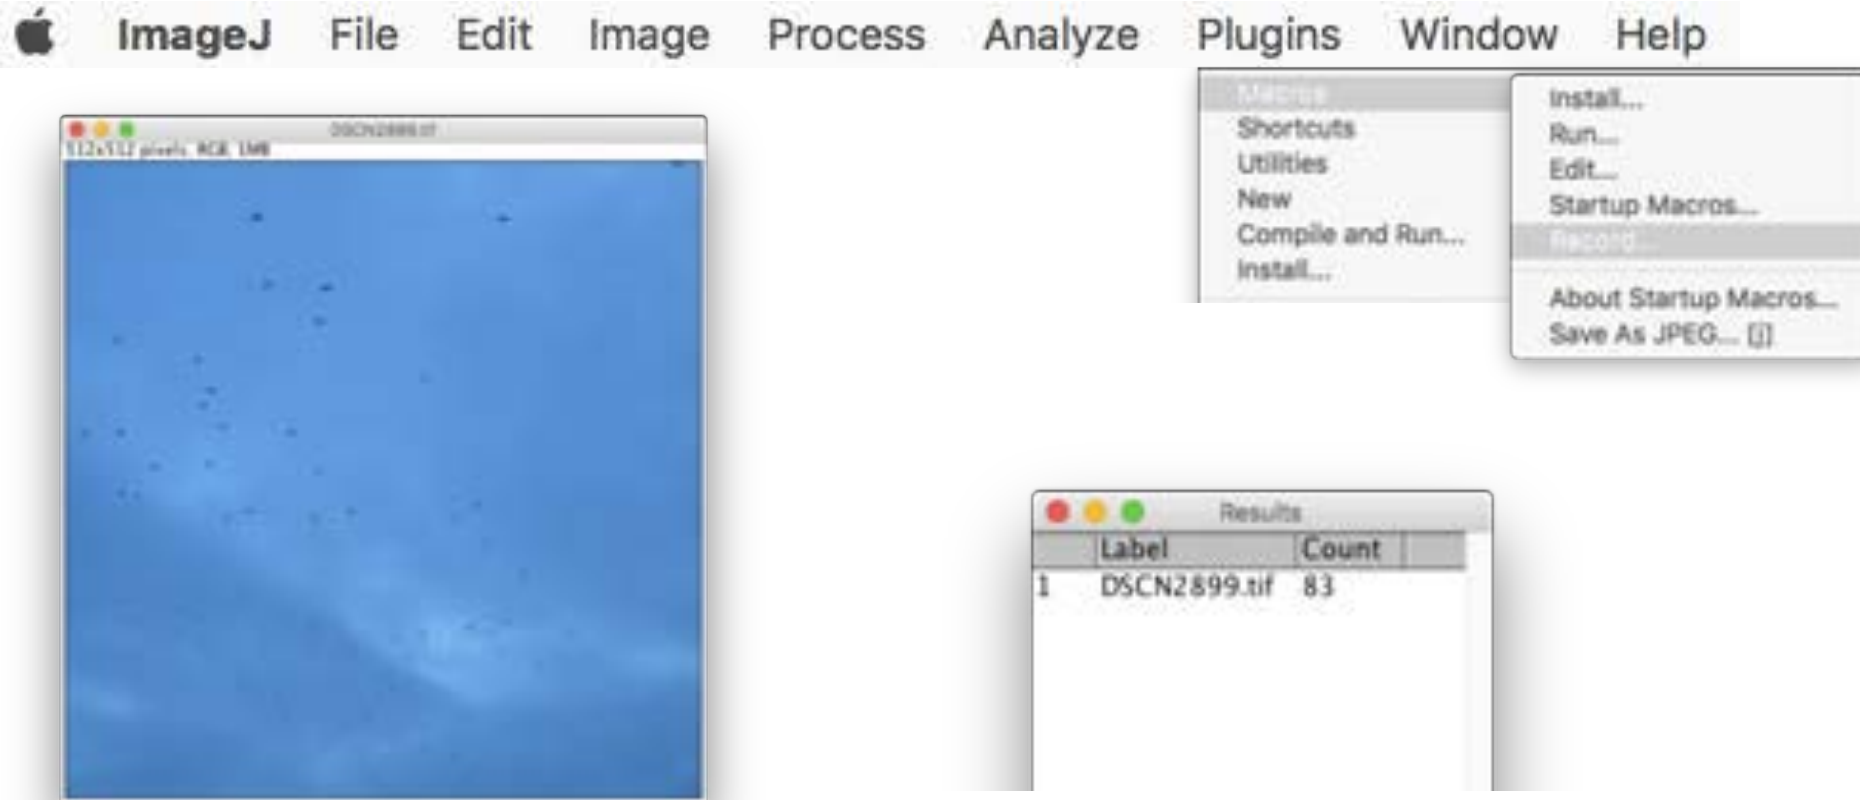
ImageJ File Edit Image Process Analyze Plugins Window Help

DSCN2899.tif
512x512 pixels; RGB; 1MB

Macros
Shortcuts
Utilities
New
Compile and Run...
Install...

Install...
Run...
Edit...
Startup Macros...
Record...
About Startup Macros...
Save As JPEG... [j]

Results

| | Label | Count |
|---|---|---|
| 1 | DSCN2899.tif | 83 |